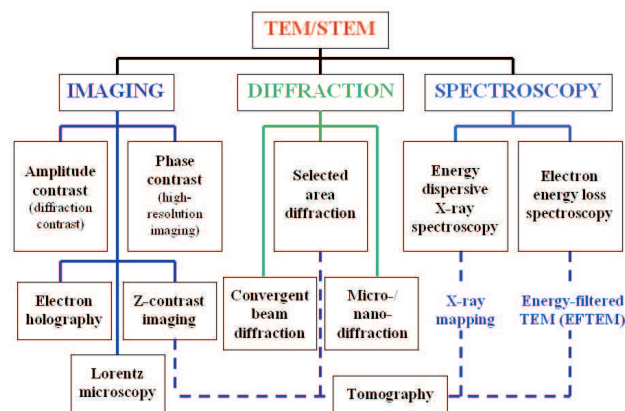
TEM/STEM

IMAGING

DIFFRACTION

SPECTROSCOPY

Amplitude contrast (diffraction contrast)

Phase contrast (high-resolution imaging)

Selected area diffraction

Energy dispersive X-ray spectroscopy

Electron energy loss spectroscopy

Electron holography

Z-contrast imaging

Convergent beam diffraction

Micro-/ nano-diffraction

X-ray mapping

Energy-filtered TEM (EFTEM)

Lorentz microscopy

Tomography